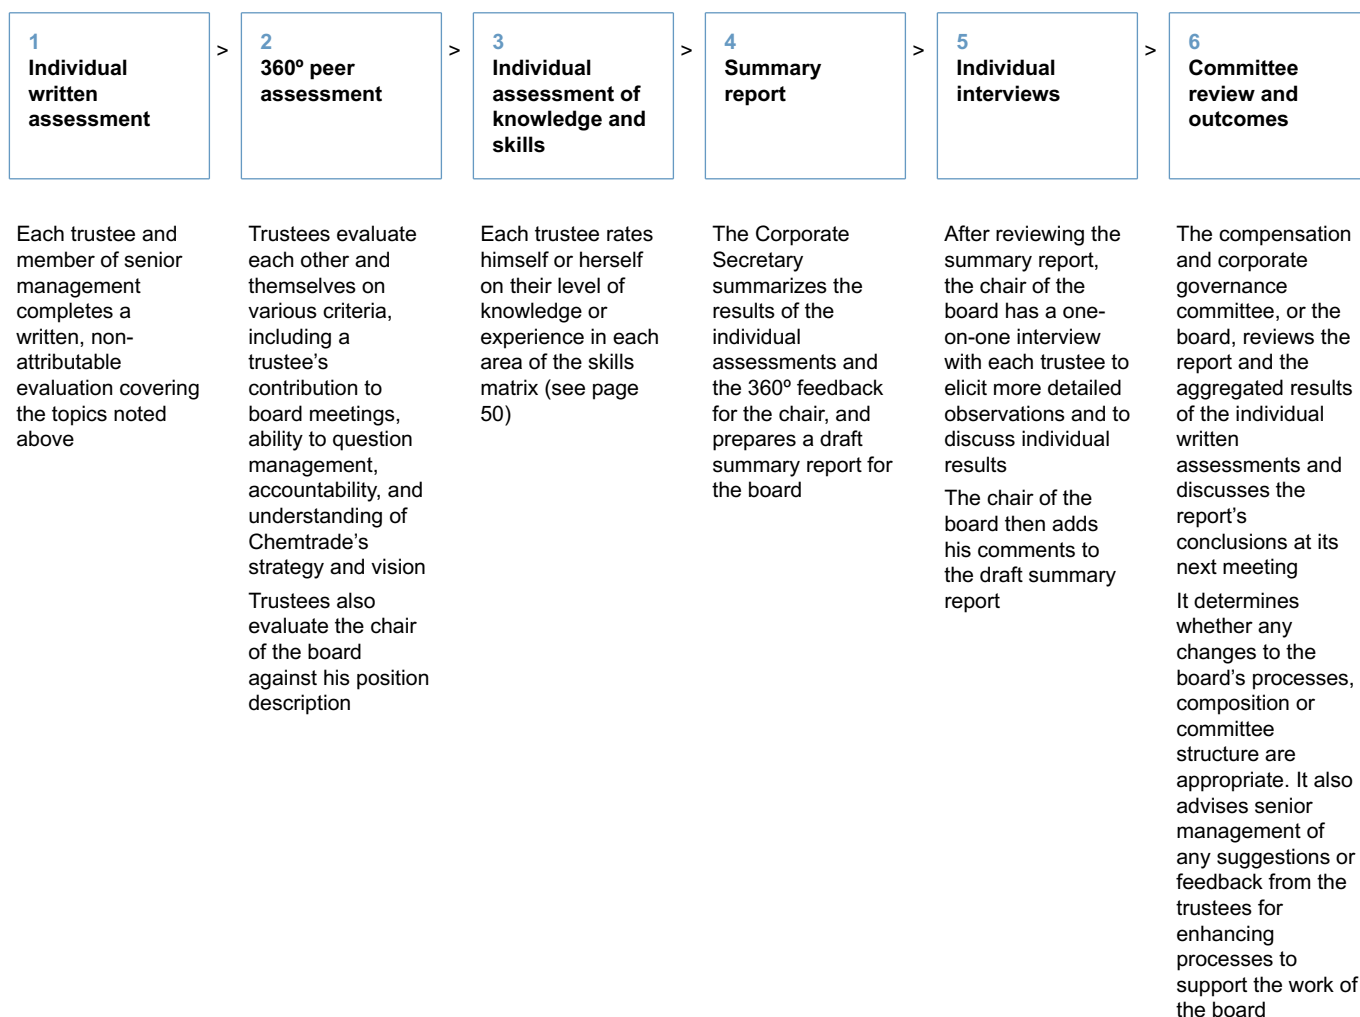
1
Individual written assessment

>

2
360º peer assessment

>

3
Individual assessment of knowledge and skills

>

4
Summary report

>

5
Individual interviews

>

6
Committee review and outcomes

Each trustee and member of senior management completes a written, non-attributable evaluation covering the topics noted above

Trustees evaluate each other and themselves on various criteria, including a trustee's contribution to board meetings, ability to question management, accountability, and understanding of Chemtrade's strategy and vision

Trustees also evaluate the chair of the board against his position description

Each trustee rates himself or herself on their level of knowledge or experience in each area of the skills matrix (see page 50)

The Corporate Secretary summarizes the results of the individual assessments and the 360º feedback for the chair, and prepares a draft summary report for the board

After reviewing the summary report, the chair of the board has a one-on-one interview with each trustee to elicit more detailed observations and to discuss individual results

The chair of the board then adds his comments to the draft summary report

The compensation and corporate governance committee, or the board, reviews the report and the aggregated results of the individual written assessments and discusses the report's conclusions at its next meeting

It determines whether any changes to the board's processes, composition or committee structure are appropriate. It also advises senior management of any suggestions or feedback from the trustees for enhancing processes to support the work of the board